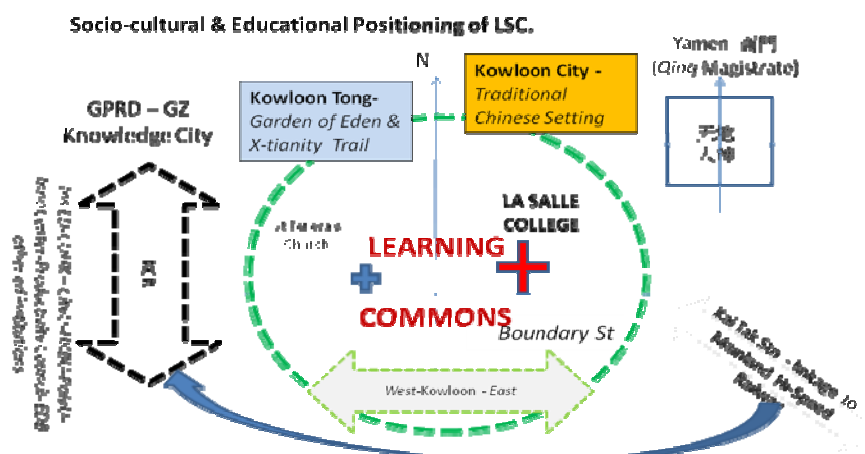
Socio-cultural & Educational Positioning of LSC.

N

Yamen 衙門
(Qing Magistrate)

Kowloon City -
Traditional
Chinese Setting

Kowloon Tong-
Garden of Eden &
X-tianity Trail

GPRD – GZ
Knowledge City

天地
人神

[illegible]

St Teresa's
Church

LA SALLE
COLLEGE

LEARNING

COMMONS

Boundary St

West-Kowloon - East

Kai Tak Stn – linkage to
Mainland Hi-Speed
Railway

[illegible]